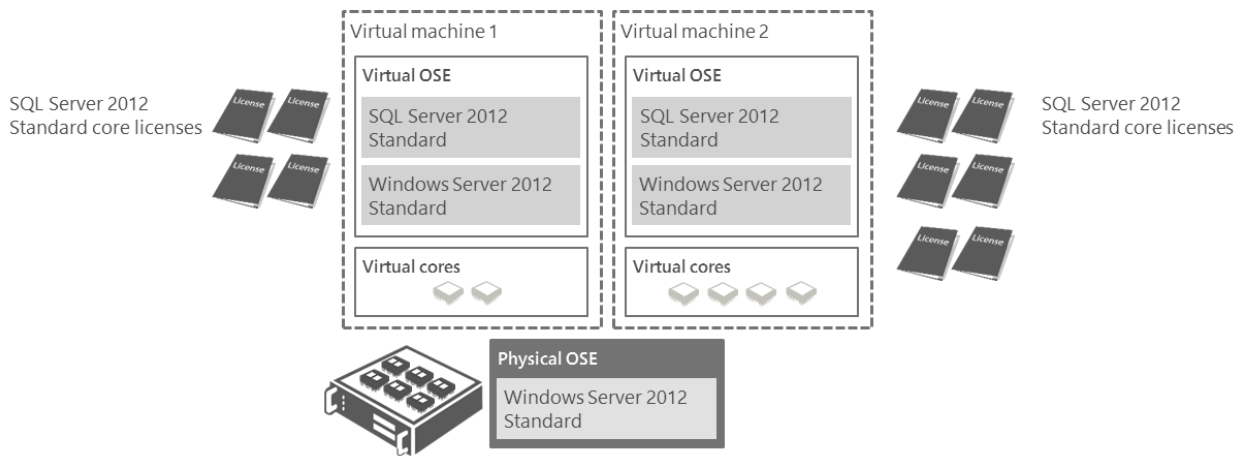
SQL Server 2012
Standard core licenses

License License License License

Virtual machine 1

Virtual OSE

SQL Server 2012
Standard

Windows Server 2012
Standard

Virtual cores

Virtual machine 2

Virtual OSE

SQL Server 2012
Standard

Windows Server 2012
Standard

Virtual cores

License License License License License License

SQL Server 2012
Standard core licenses

Physical OSE

Windows Server 2012
Standard